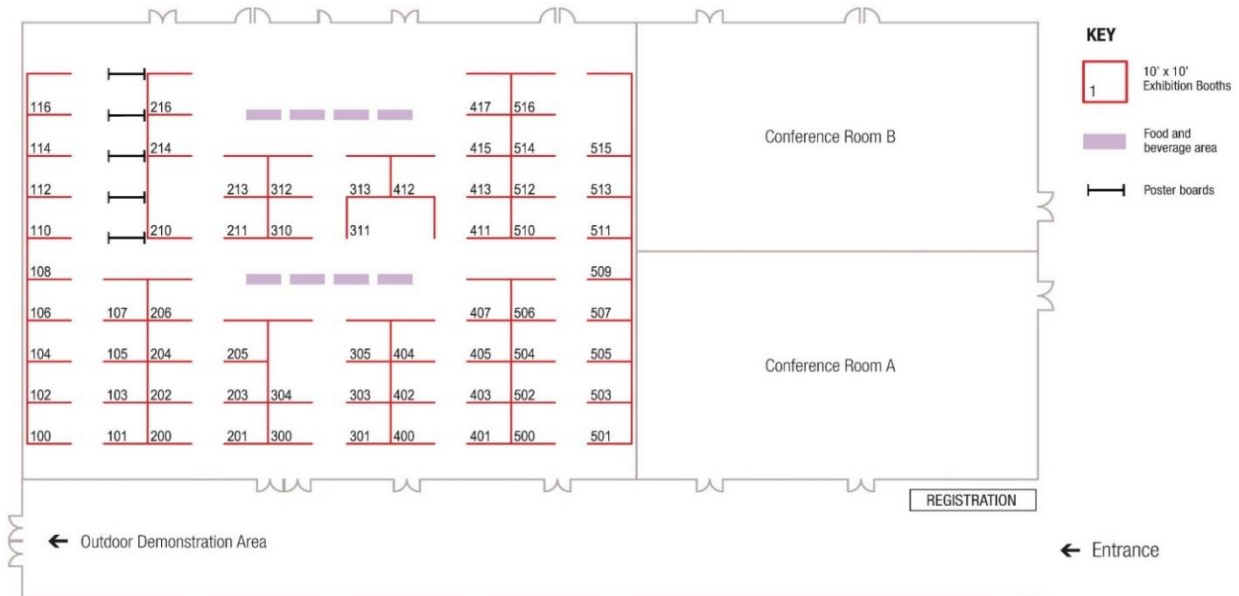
116
114
112
110
108
106
104
102
100

216
214
210

107 206
105 204
103 202
101 200

213 312
211 310

205
203 304
201 300

313 412
311

305 404
303 402
301 400

417 516
415 514
413 512
411 510

407 506
405 504
403 502
401 500

515
513
511
509
507
505
503
501

Conference Room B

Conference Room A

KEY

1 10' x 10' Exhibition Booths

Food and beverage area

Poster boards

REGISTRATION

← Outdoor Demonstration Area

← Entrance